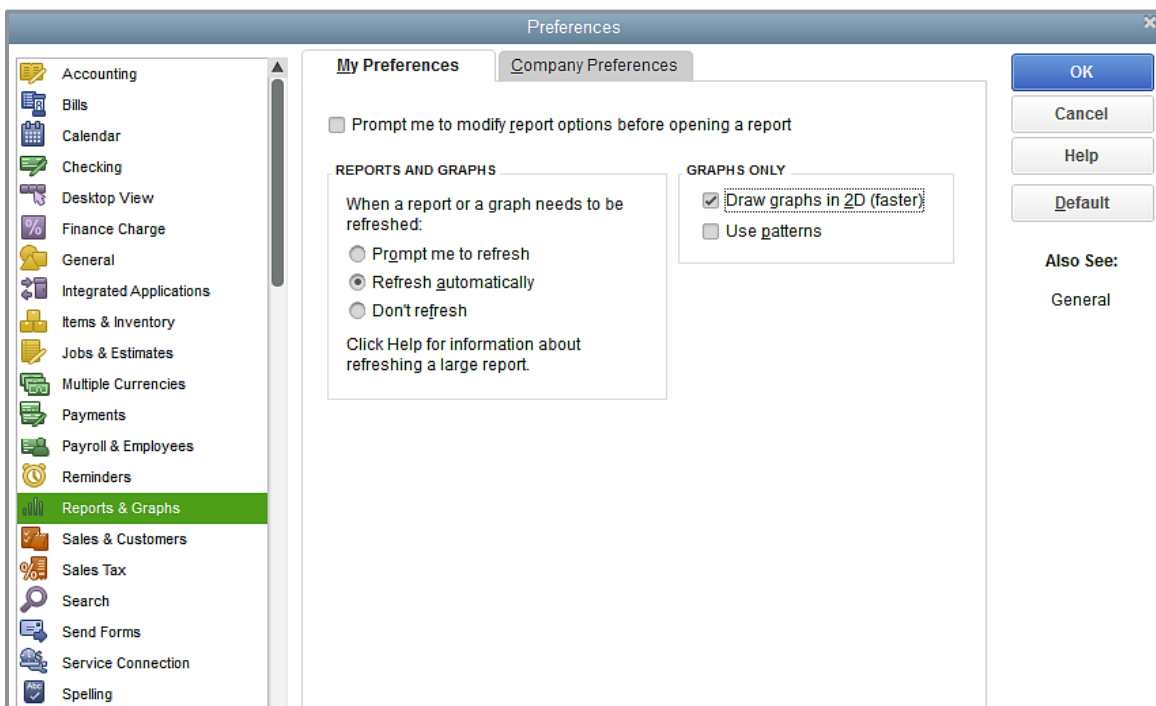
Preferences

Accounting
Bills
Calendar
Checking
Desktop View
Finance Charge
General
Integrated Applications
Items & Inventory
Jobs & Estimates
Multiple Currencies
Payments
Payroll & Employees
Reminders
Reports & Graphs
Sales & Customers
Sales Tax
Search
Send Forms
Service Connection
Spelling

My Preferences
Company Preferences

Prompt me to modify report options before opening a report

REPORTS AND GRAPHS
When a report or a graph needs to be refreshed:
Prompt me to refresh
Refresh automatically
Don't refresh
Click Help for information about refreshing a large report.

GRAPHS ONLY
Draw graphs in 2D (faster)
Use patterns

OK
Cancel
Help
Default

Also See:
General